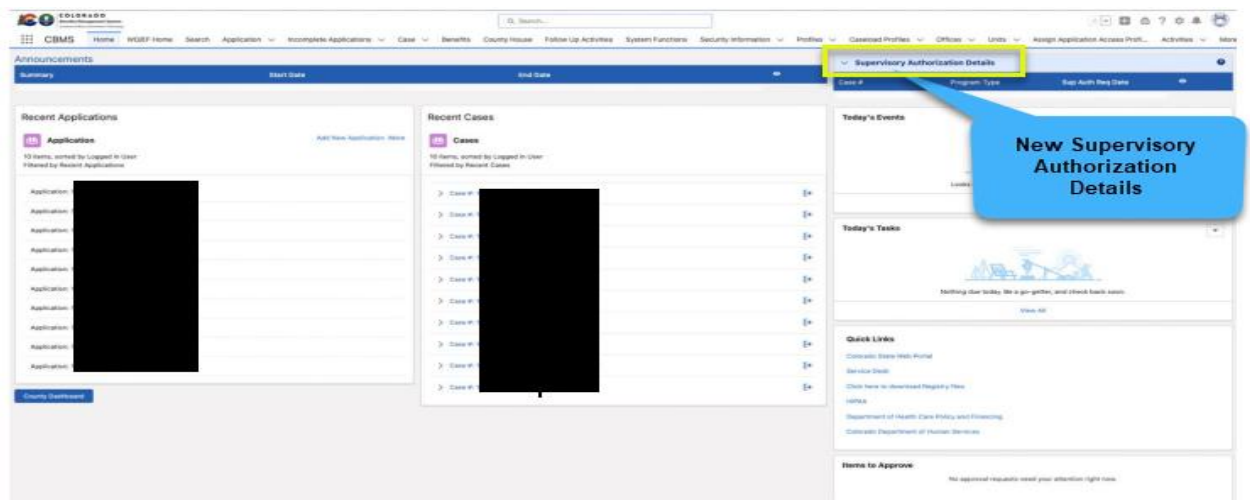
COLORADO

CBMS Home WGEF Home Search Application Incomplete Applications Case Benefits County House Follow Up Activities System Functions Security Information Profiles Caseload Profiles Offices Units Assign Application Access Profi... Activities More

Q Search...

Announcements

| Summary | Start Date | End Date |
|---|---|---|

Supervisory Authorization Details

| Case # | Program Type | Sup Auth Req Date |
|---|---|---|

New Supervisory Authorization Details

Recent Applications

Application

Add New Application More

10 items, sorted by Logged In User
Filtered by Recent Applications

Application:
Application:
Application:
Application:
Application:
Application:
Application:
Application:
Application:
Application:

County Dashboard

Recent Cases

Cases

10 items, sorted by Logged In User
Filtered by Recent Cases

Case #:
Case #:
Case #:
Case #:
Case #:
Case #:
Case #:
Case #:
Case #:
Case #:

Today's Events

Looks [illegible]

Today's Tasks

Nothing due today. Be a go-getter, and check back soon.

View All

Quick Links

Colorado State Web Portal
Service Desk
Click here to download Registry files
HIPAA
Department of Health Care Policy and Financing
Colorado Department of Human Services

Items to Approve

No approval requests need your attention right now.